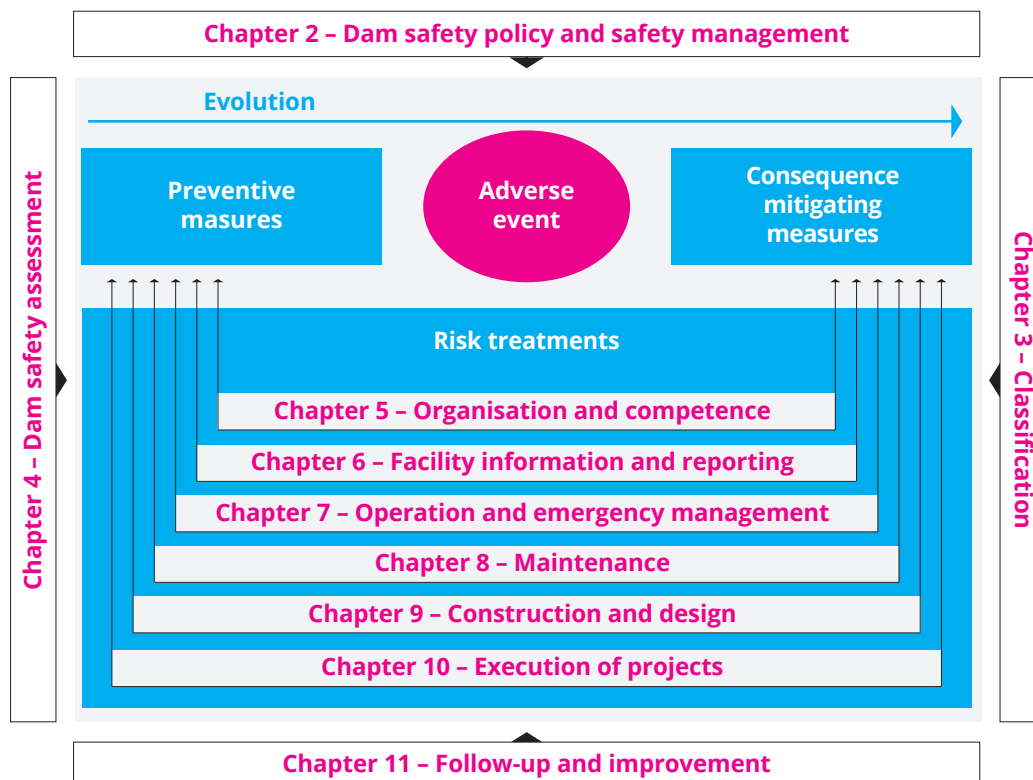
Chapter 2 – Dam safety policy and safety management

Chapter 4 – Dam safety assessment

Evolution

Preventive masures

Adverse event

Consequence mitigating measures

Risk treatments

Chapter 5 – Organisation and competence

Chapter 6 – Facility information and reporting

Chapter 7 – Operation and emergency management

Chapter 8 – Maintenance

Chapter 9 – Construction and design

Chapter 10 – Execution of projects

Chapter 3 – Classification

Chapter 11 – Follow-up and improvement